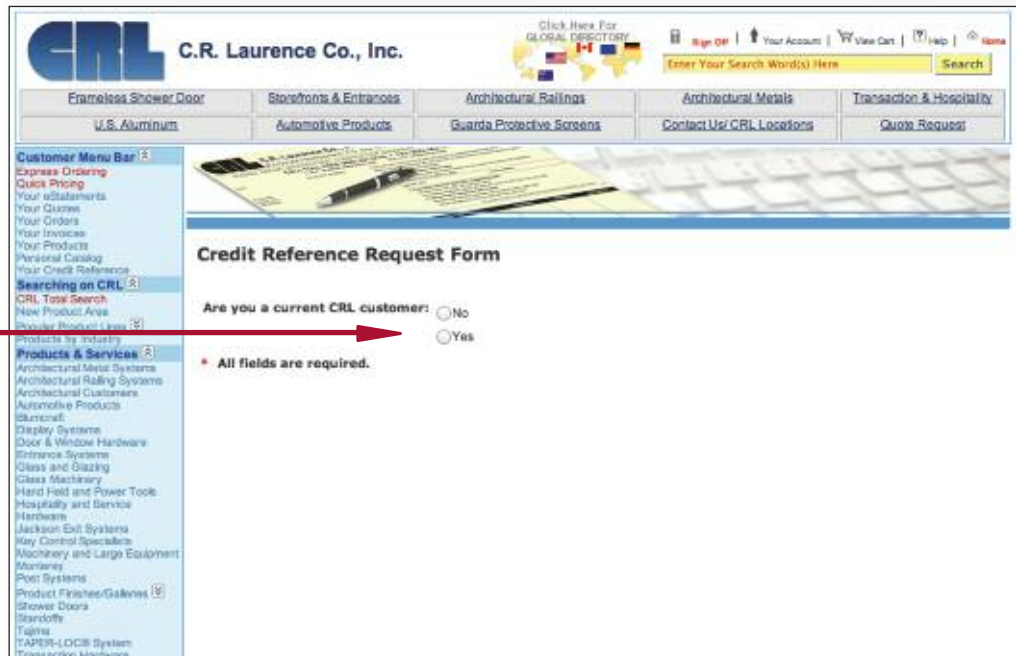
CRL C.R. Laurence Co., Inc.

Click Here For GLOBAL DIRECTORY

Sign Off | Your Account | View Cart | Help | Home

Enter Your Search Word(s) Here Search

| Frameless Shower Door | Storefronts & Entrances | Architectural Railings | Architectural Metals | Transaction & Hospitality |
|---|---|---|---|---|
| U.S. Aluminum | Automotive Products | Guarda Protective Screens | Contact Us/ CRL Locations | Quote Request |

Customer Menu Bar
Express Ordering
Quick Pricing
Your eStatements
Your Quotes
Your Orders
Your Invoices
Your Products
Personal Catalog
Your Credit Reference

Searching on CRL
CRL Total Search
New Product Area
Popular Product Lines
Products by Industry

Products & Services
Architectural Metal Systems
Architectural Railing Systems
Architectural Customers
Automotive Products
Blumcraft
Display Systems
Door & Window Hardware
Entrance Systems
Glass and Glazing
Glass Machinery
Hand Held and Power Tools
Hospitality and Service
Hardware
Jackson Exit Systems
Key Control Specialists
Machinery and Large Equipment
Monterey
Post Systems
Product Finishes/Galleries
Shower Doors
Standoffs
Tajima
TAPER-LOC® System
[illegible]

Credit Reference Request Form

Are you a current CRL customer: No
Yes

* All fields are required.